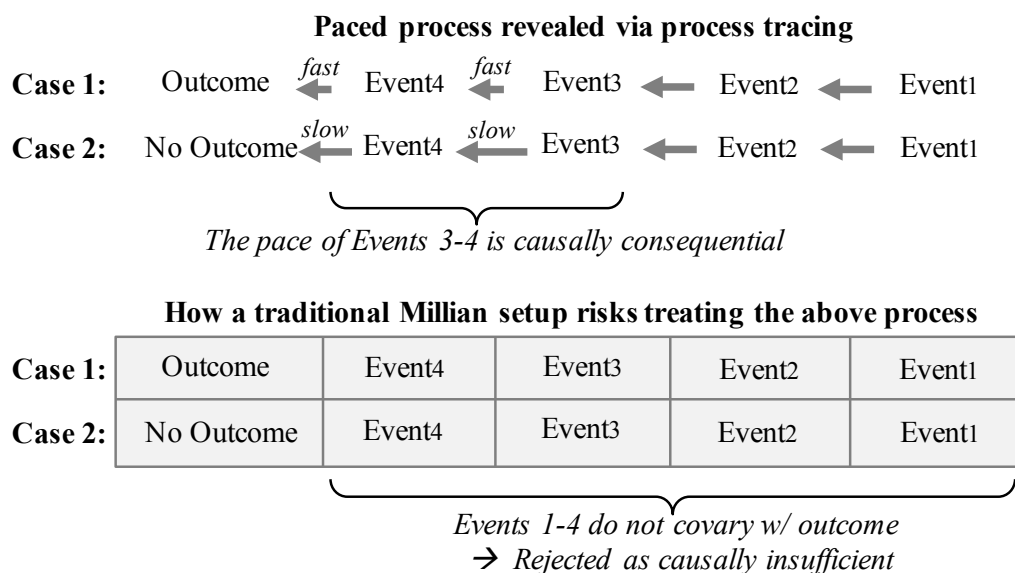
**Paced process revealed via process tracing**

**Case 1:** Outcome *fast* Event4 *fast* Event3 Event2 Event1

**Case 2:** No Outcome *slow* Event4 *slow* Event3 Event2 Event1

*The pace of Events 3-4 is causally consequential*

**How a traditional Millian setup risks treating the above process**

| **Case 1:** | Outcome | Event4 | Event3 | Event2 | Event1 |
|---|---|---|---|---|---|
| **Case 2:** | No Outcome | Event4 | Event3 | Event2 | Event1 |

*Events 1-4 do not covary w/ outcome*
→ *Rejected as causally insufficient*